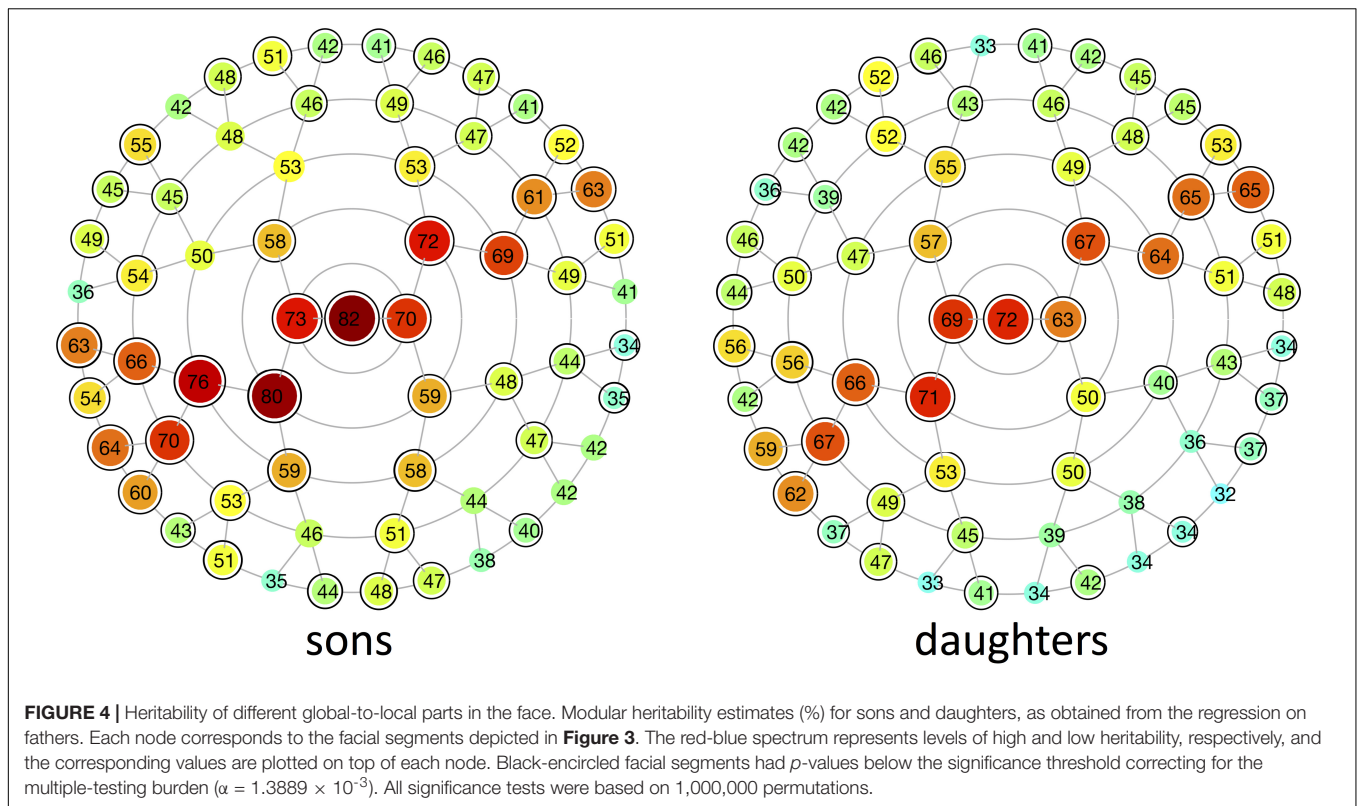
51 42 41 46 47 48 41 42 48 52 55 53 53 46 49 47 61 63 45 45 72 69 58 50 49 51 54 49 36 41 73 82 70 63 66 76 80 59 48 44 34 54 35 64 70 47 42 60 59 58 44 42 53 43 46 51 40 51 35 44 48 47 38

sons

33 46 41 42 52 45 42 43 46 45 52 48 42 53 55 49 36 39 65 65 47 57 67 64 51 46 50 51 44 48 69 72 63 34 56 56 66 71 50 40 43 42 37 36 67 37 59 53 50 62 49 38 32 37 45 39 34 47 33 41 34 42 34

daughters

FIGURE 4 | Heritability of different global-to-local parts in the face. Modular heritability estimates (%) for sons and daughters, as obtained from the regression on fathers. Each node corresponds to the facial segments depicted in Figure 3. The red-blue spectrum represents levels of high and low heritability, respectively, and the corresponding values are plotted on top of each node. Black-encircled facial segments had $p$-values below the significance threshold correcting for the multiple-testing burden ($\alpha = 1.3889 \times 10^{-3}$). All significance tests were based on 1,000,000 permutations.